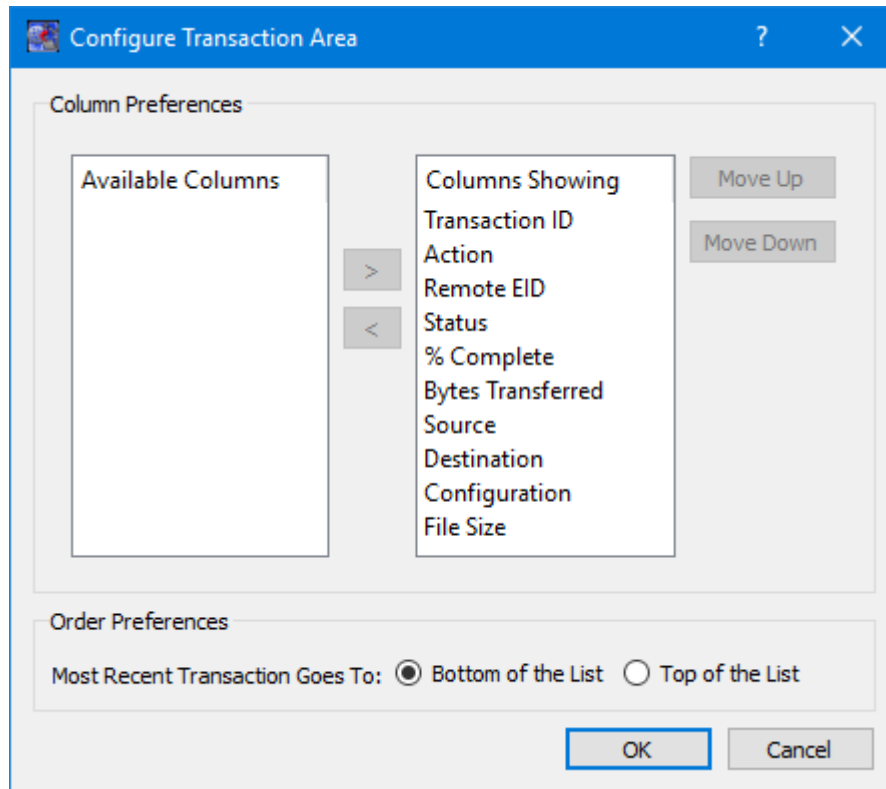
Configure Transaction Area ? ✕

Column Preferences

Available Columns

>
<

Columns Showing
Transaction ID
Action
Remote EID
Status
% Complete
Bytes Transferred
Source
Destination
Configuration
File Size

Move Up
Move Down

Order Preferences

Most Recent Transaction Goes To: Bottom of the List Top of the List

OK Cancel